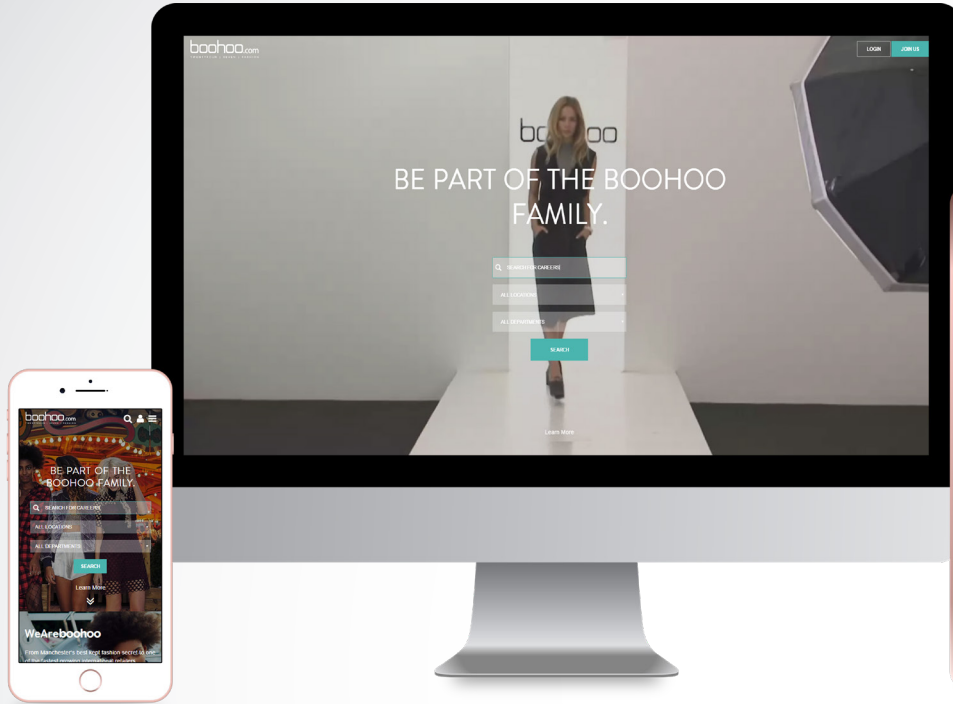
boohoo.com

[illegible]

LOGIN

JOIN US

boohoo

BE PART OF THE BOOHOO FAMILY.

SEARCH FOR CAREERS

ALL LOCATIONS

ALL DEPARTMENTS

SEARCH

Learn More

boohoo.com

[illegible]

BE PART OF THE BOOHOO FAMILY.

SEARCH FOR CAREERS

ALL LOCATIONS

ALL DEPARTMENTS

SEARCH

Learn More

WeAreboohoo

From Manchester's best kept fashion secret to one of the fastest growing international retailers